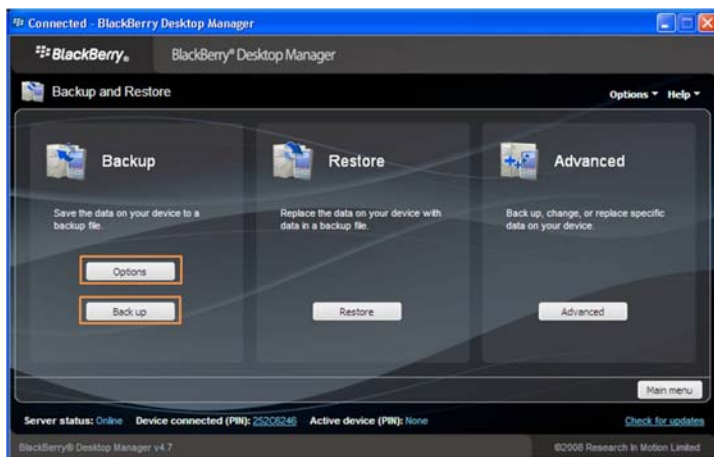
Connected - BlackBerry Desktop Manager

BlackBerry. BlackBerry® Desktop Manager

Backup and Restore

Options ▾ Help ▾

Backup

Save the data on your device to a backup file.

Options

Back up

Restore

Replace the data on your device with data in a backup file.

Restore

Advanced

Back up, change, or replace specific data on your device.

Advanced

Main menu

Server status: Online Device connected (PIN): 25206246 Active device (PIN): None

Check for updates

BlackBerry® Desktop Manager v4.7

©2008 Research In Motion Limited